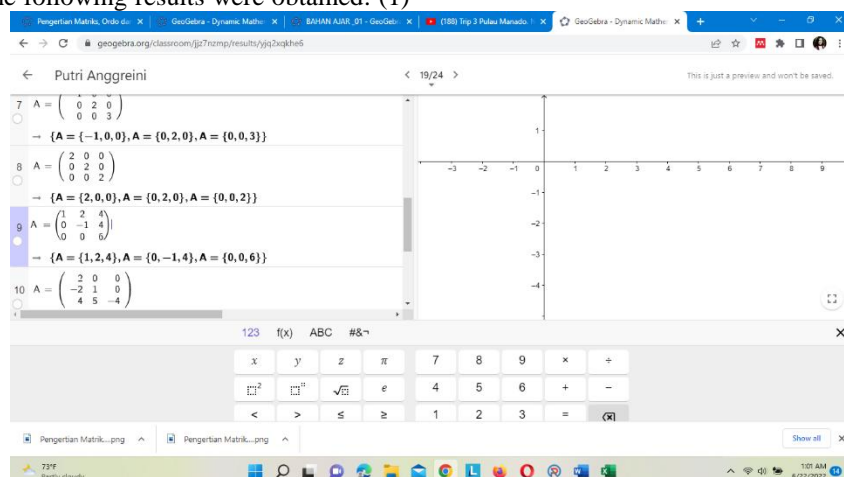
e following results were obtained: (1)

Pengertian Matriks, Ordo da × | GeoGebra - Dynamic Mathe × | BAHAN AJAR_01 - GeoGeb × | (188) Trip 3 Pulau Manado. × | GeoGebra - Dynamic Mathe × | +

geogebra.org/classroom/jjz7nzmp/results/yjq2xqkhe6

← Putri Anggreini

< 19/24 >

This is just a preview and won't be saved.

7 $A = \begin{pmatrix} 0 & 2 & 0 \\ 0 & 0 & 3 \end{pmatrix}$

→ $\{A = \{-1, 0, 0\}, A = \{0, 2, 0\}, A = \{0, 0, 3\}\}$

8 $A = \begin{pmatrix} 2 & 0 & 0 \\ 0 & 2 & 0 \\ 0 & 0 & 2 \end{pmatrix}$

→ $\{A = \{2, 0, 0\}, A = \{0, 2, 0\}, A = \{0, 0, 2\}\}$

9 $A = \begin{pmatrix} 1 & 2 & 4 \\ 0 & -1 & 4 \\ 0 & 0 & 6 \end{pmatrix}$

→ $\{A = \{1, 2, 4\}, A = \{0, -1, 4\}, A = \{0, 0, 6\}\}$

10 $A = \begin{pmatrix} 2 & 0 & 0 \\ -2 & 1 & 0 \\ 4 & 5 & -4 \end{pmatrix}$

1
-3 -2 -1 0 1 2 3 4 5 6 7 8 9
-1
-2
-3
-4

123 f(x) ABC #&¬

$x$ $y$ $z$ $\pi$ 7 8 9 × ÷
$\square^2$ $\square^{\square}$ $\sqrt{\square}$ $e$ 4 5 6 + −
< > ≤ ≥ 1 2 3 =

Pengertian Matrik....png ^ Pengertian Matrik....png ^ Show all ×

73°F Partly cloudy

1:01 AM 6/23/2022